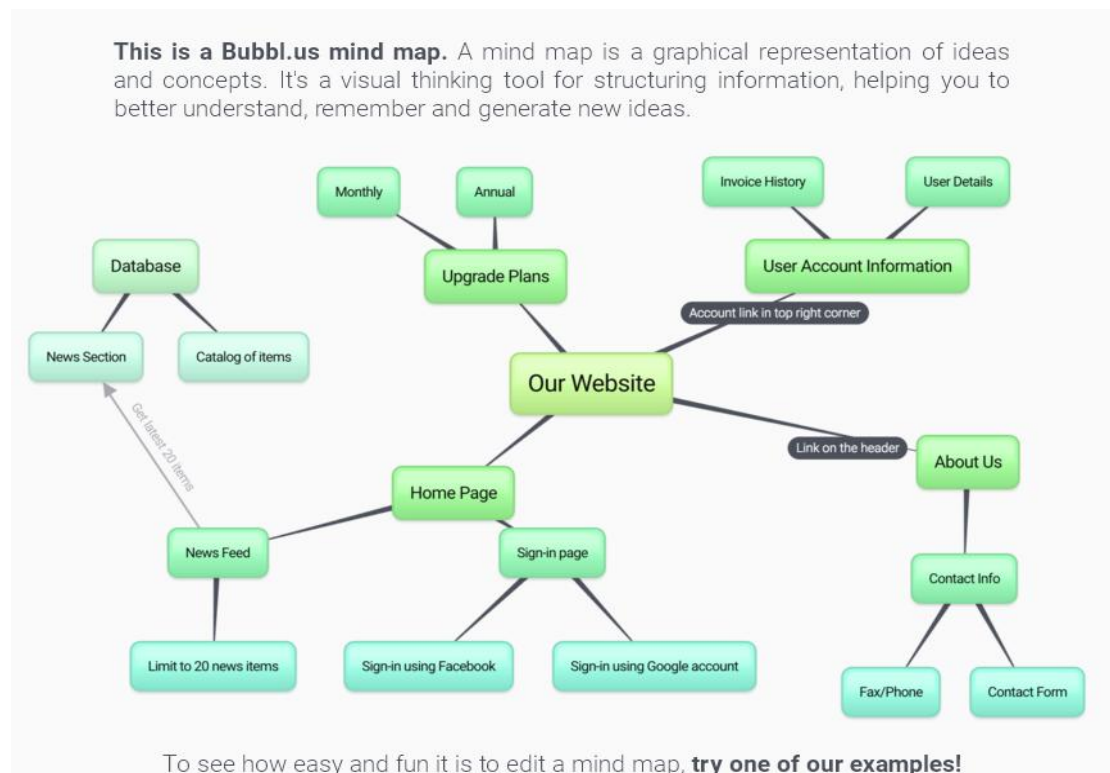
**This is a Bubbl.us mind map.** A mind map is a graphical representation of ideas and concepts. It's a visual thinking tool for structuring information, helping you to better understand, remember and generate new ideas.

Monthly

Annual

Invoice History

User Details

Database

Upgrade Plans

User Account Information

Account link in top right corner

News Section

Catalog of items

Our Website

Get latest 20 items

Link on the header

About Us

Home Page

News Feed

Sign-in page

Contact Info

Limit to 20 news items

Sign-in using Facebook

Sign-in using Google account

Fax/Phone

Contact Form

To see how easy and fun it is to edit a mind map, **try one of our examples!**